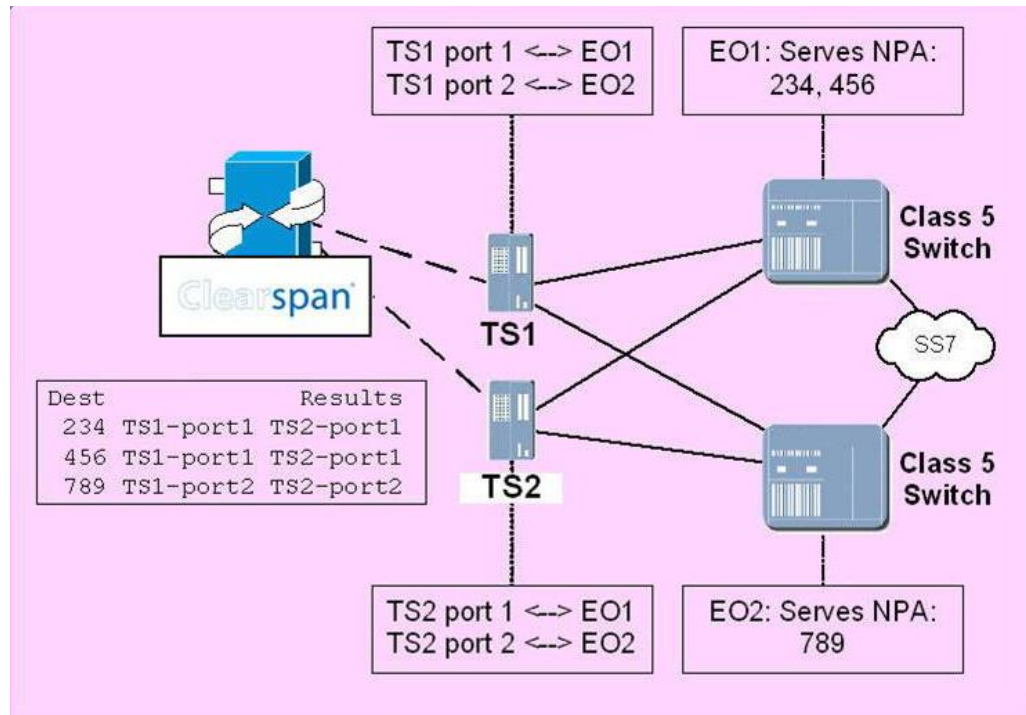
TS1 port 1 <--> EO1
TS1 port 2 <--> EO2

EO1: Serves NPA:
234, 456

Clearspan

TS1

Class 5 Switch

SS7

| Dest | Results | |
|---|---|---|
| 234 | TS1-port1 | TS2-port1 |
| 456 | TS1-port1 | TS2-port1 |
| 789 | TS1-port2 | TS2-port2 |

TS2

Class 5 Switch

TS2 port 1 <--> EO1
TS2 port 2 <--> EO2

EO2: Serves NPA:
789